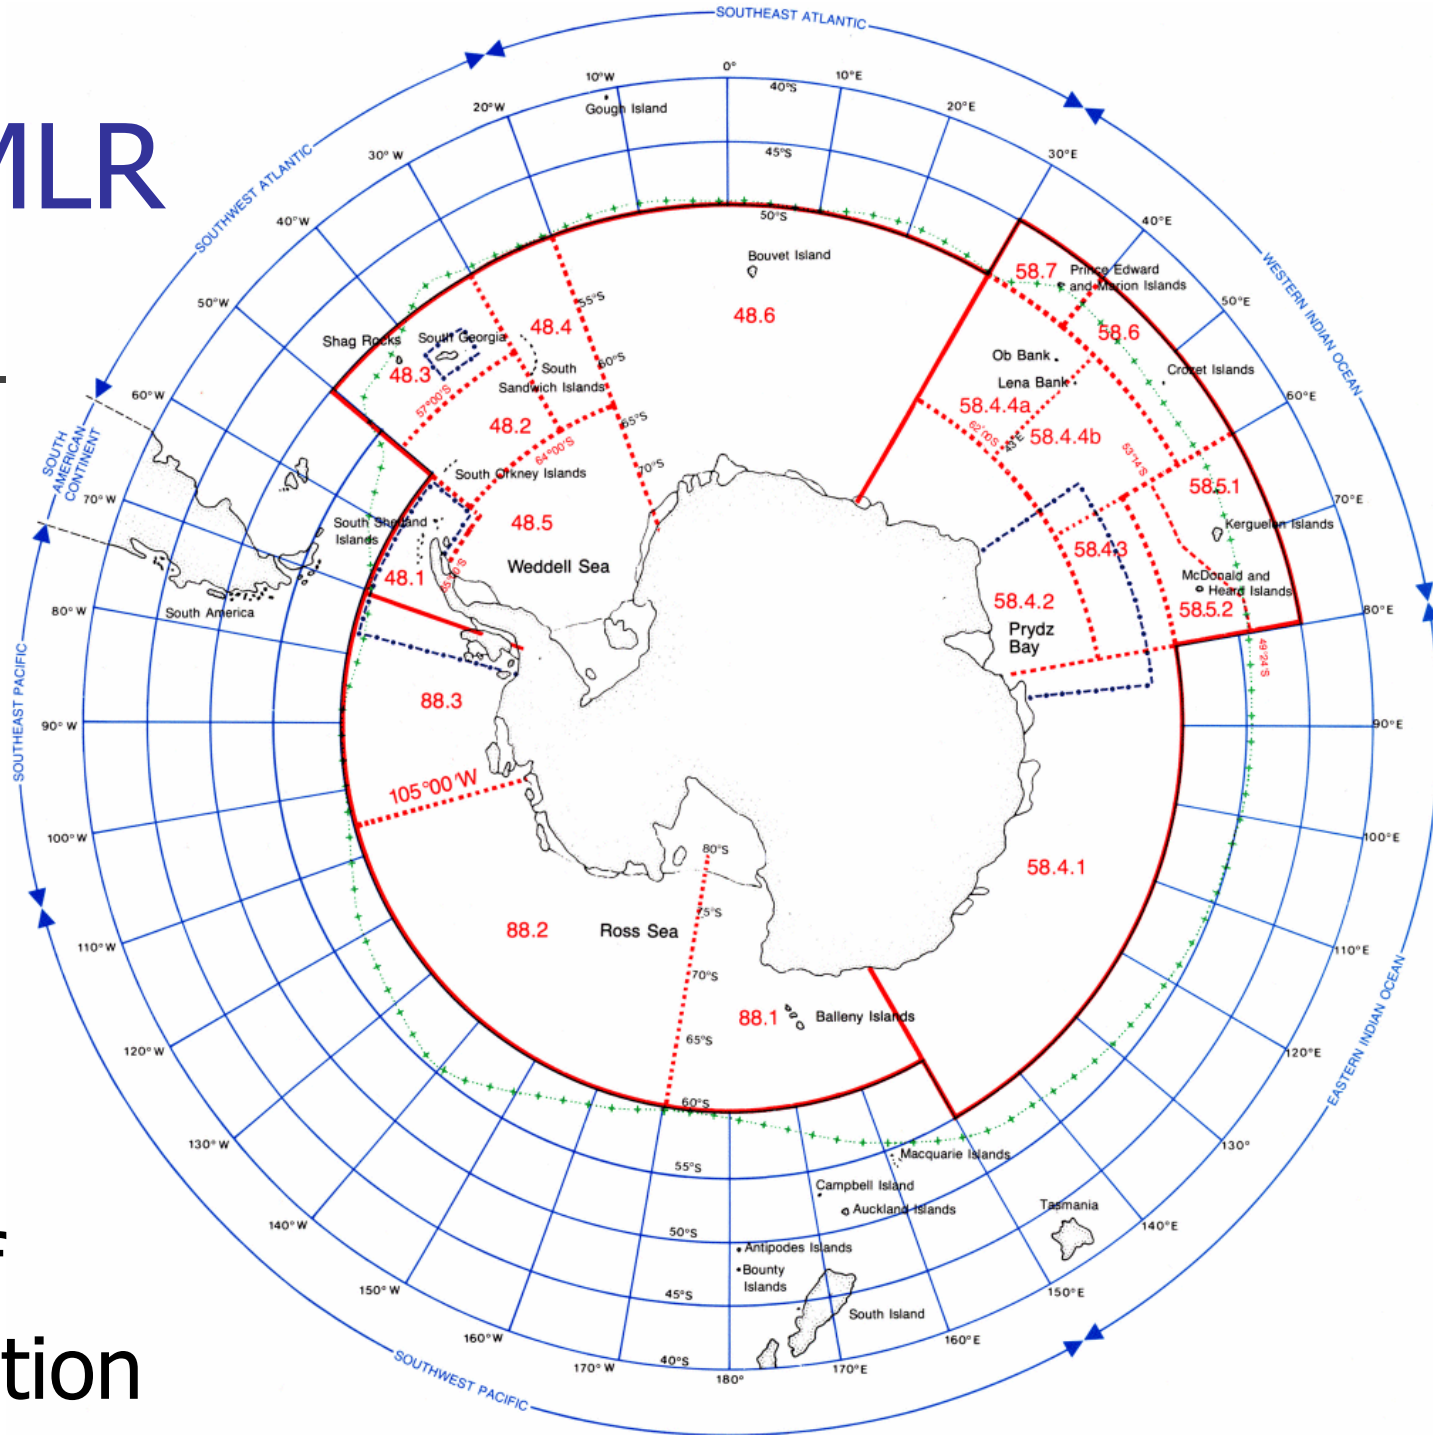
MLR

tion

SOUTHEAST ATLANTIC
SOUTHWEST ATLANTIC
WESTERN INDIAN OCEAN
SOUTH AMERICAN CONTINENT
SOUTHEAST PACIFIC
EASTERN INDIAN OCEAN
SOUTHWEST PACIFIC

0°
10°W
10°E
20°W
20°E
30°W
30°E
40°W
40°E
50°W
50°E
60°W
60°E
70°W
70°E
80°W
80°E
90°W
90°E
100°W
100°E
110°W
110°E
120°W
120°E
130°W
130°
140°W
140°E
150°W
150°E
160°W
160°E
170°W
170°E
180°

40°S
45°S
50°S
55°S
60°S
65°S
70°S
75°S
80°S

Gough Island
Bouvet Island
Prince Edward and Marion Islands
Crozet Islands
Ob Bank
Lena Bank
Kerguelen Islands
McDonald and Heard Islands
Prydz Bay
Shag Rocks
South Georgia
South Sandwich Islands
South Orkney Islands
South Shetland Islands
South America
Weddell Sea
Ross Sea
Balleny Islands
Macquarie Islands
Campbell Island
Auckland Islands
Antipodes Islands
Bounty Islands
South Island
Tasmania

48.1
48.2
48.3
48.4
48.5
48.6
58.7
58.6
58.4.4a
58.4.4b
58.5.1
58.4.3
58.4.2
58.5.2
58.4.1
88.1
88.2
88.3
105°00'W
57°00'S
64°00'S
65°00'S
62°00'S
53°14'S
49°24'S
40°E